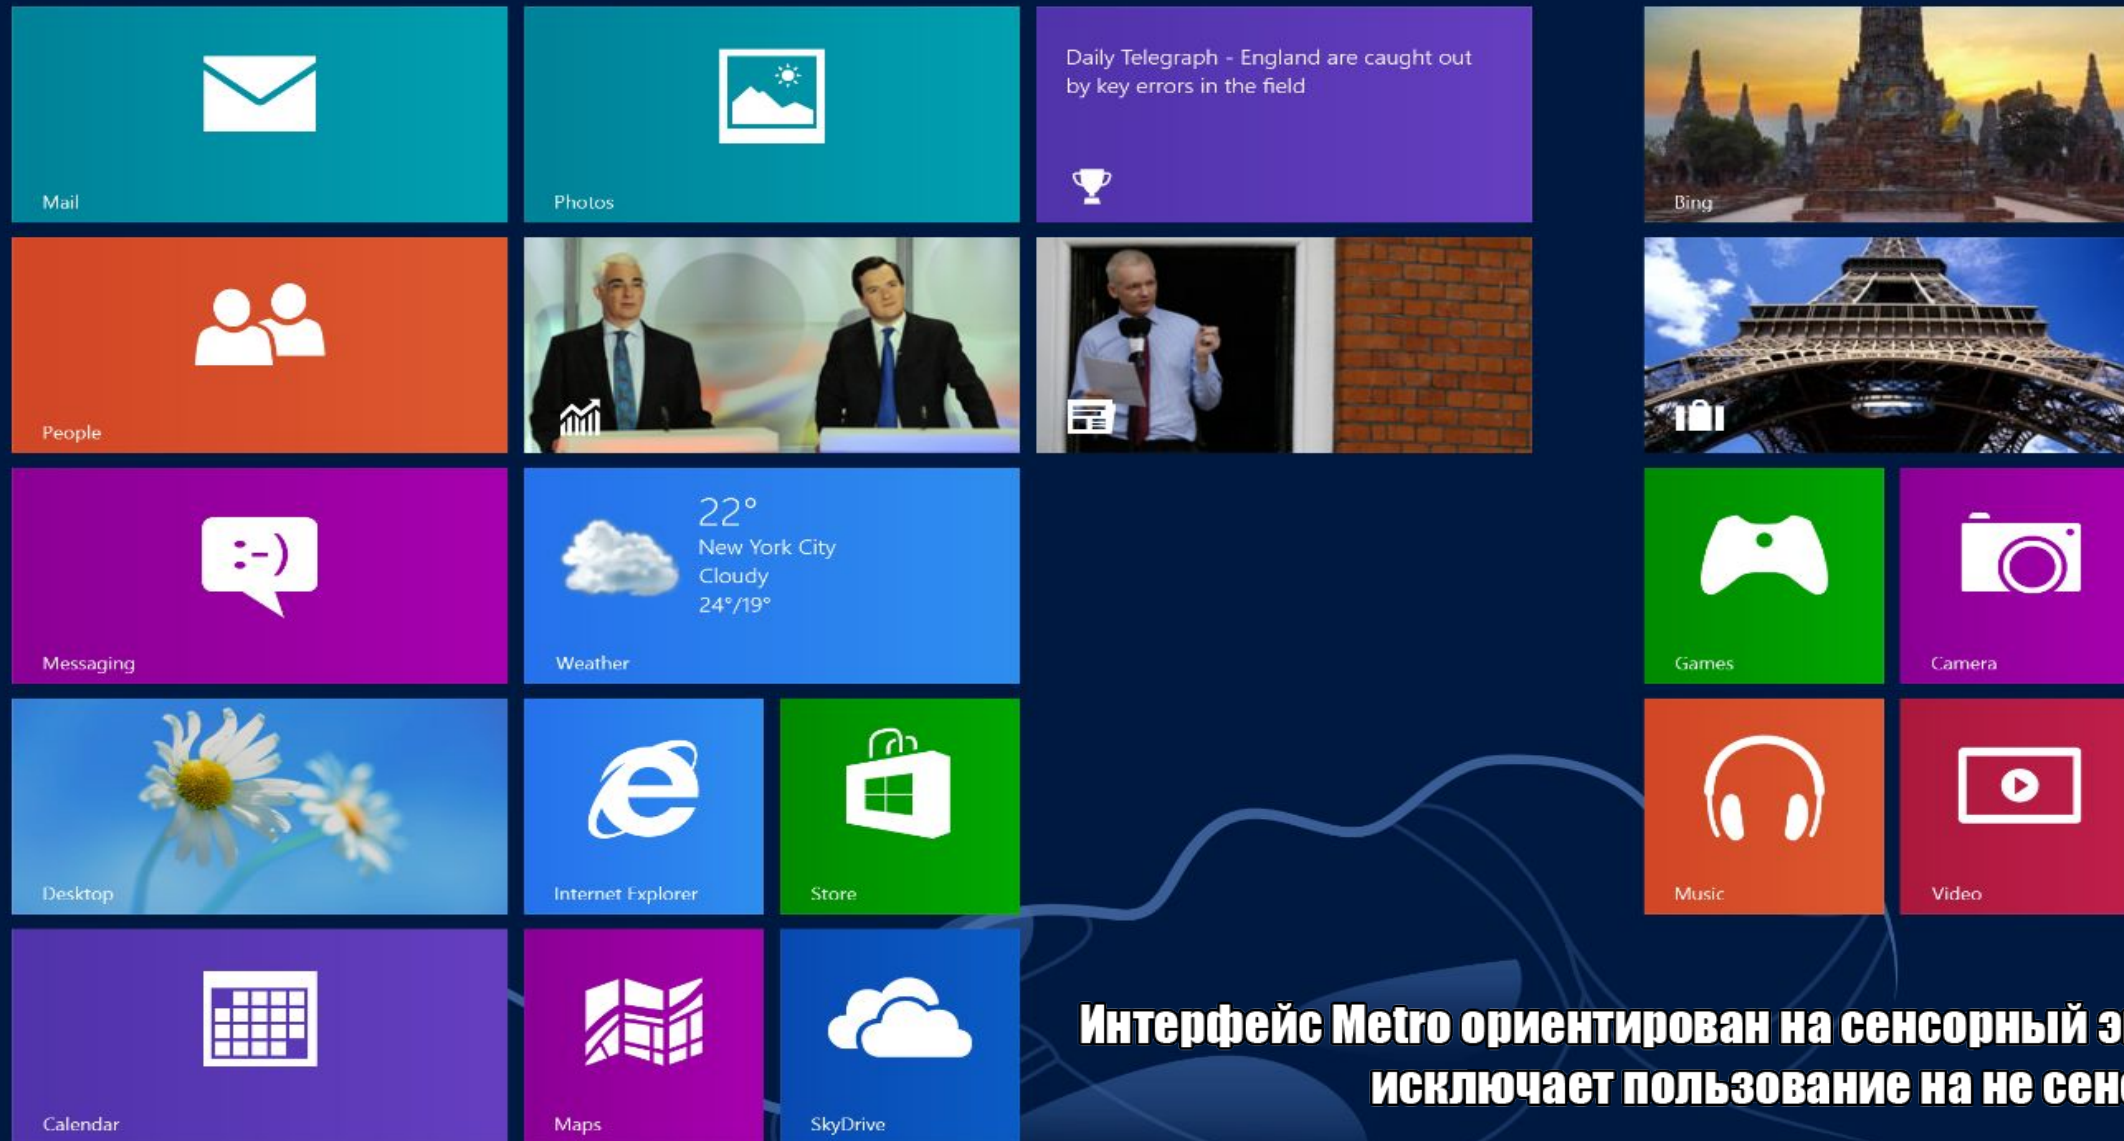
Mail

Photos

Daily Telegraph - England are caught out by key errors in the field

Bing

People

Messaging

22°
New York City
Cloudy
24°/19°
Weather

Games

Camera

Desktop

Internet Explorer

Store

Music

Video

Calendar

Maps

SkyDrive

Интерфейс Metro ориентирован на сенсорный э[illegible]
исключает пользование на не сен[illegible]